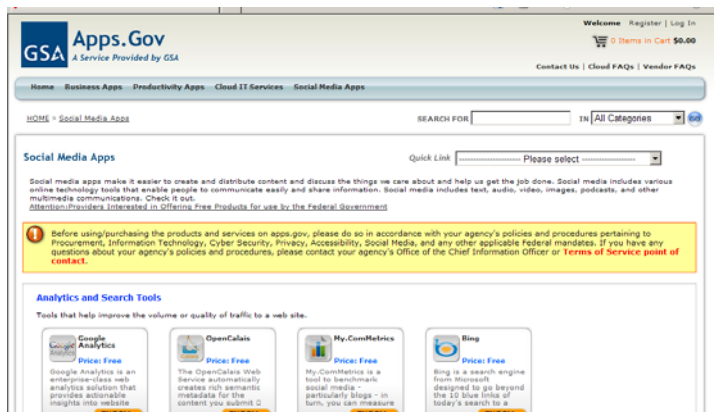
GSA Apps.Gov
A Service Provided by GSA

Welcome Register | Log In

0 Items in Cart $0.00

Contact Us | Cloud FAQs | Vendor FAQs

Home Business Apps Productivity Apps Cloud IT Services Social Media Apps

HOME » Social Media Apps

SEARCH FOR

IN All Categories

Go

Social Media Apps

Quick Link ---------------- Please select ----------------

Social media apps make it easier to create and distribute content and discuss the things we care about and help us get the job done. Social media includes various online technology tools that enable people to communicate easily and share information. Social media includes text, audio, video, images, podcasts, and other multimedia communications. Check it out.
Attention:Providers Interested in Offering Free Products for use by the Federal Government

Before using/purchasing the products and services on apps.gov, please do so in accordance with your agency's policies and procedures pertaining to Procurement, Information Technology, Cyber Security, Privacy, Accessibility, Social Media, and any other applicable Federal mandates. If you have any questions about your agency's policies and procedures, please contact your agency's Office of the Chief Information Officer or Terms of Service point of contact.

Analytics and Search Tools

Tools that help improve the volume or quality of traffic to a web site.

Google Analytics
Price: Free
Google Analytics is an enterprise-class web analytics solution that provides actionable insights into website

OpenCalais
Price: Free
The OpenCalais Web Service automatically creates rich semantic metadata for the content you submit 0

My.ComMetrics
Price: Free
My.ComMetrics is a tool to benchmark social media - particularly blogs - in turn, you can measure

Bing
Price: Free
Bing is a search engine from Microsoft designed to go beyond the 10 blue links of today's search to a